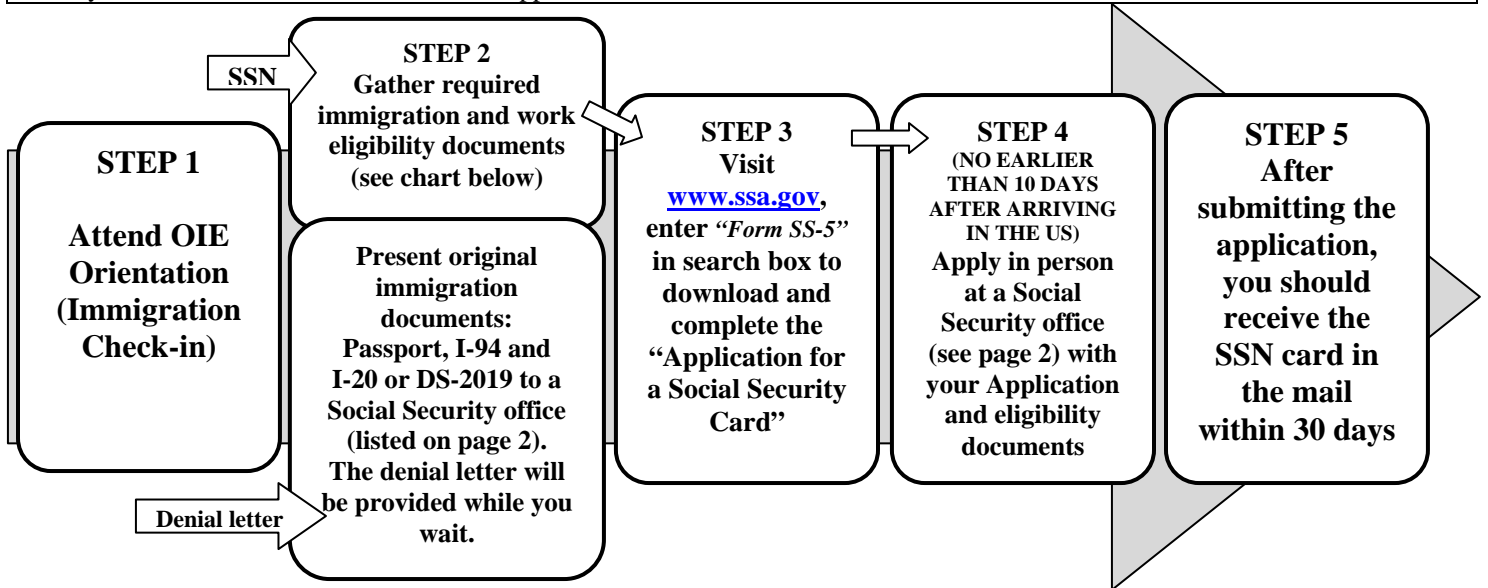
STEP 1

Attend OIE Orientation (Immigration Check-in)

SSN

STEP 2
Gather required immigration and work eligibility documents (see chart below)

Present original immigration documents: Passport, I-94 and I-20 or DS-2019 to a Social Security office (listed on page 2). The denial letter will be provided while you wait.

Denial letter

STEP 3
Visit www.ssa.gov, enter *"Form SS-5"* in search box to download and complete the "Application for a Social Security Card"

STEP 4
(NO EARLIER THAN 10 DAYS AFTER ARRIVING IN THE US)
Apply in person at a Social Security office (see page 2) with your Application and eligibility documents

STEP 5
After submitting the application, you should receive the SSN card in the mail within 30 days